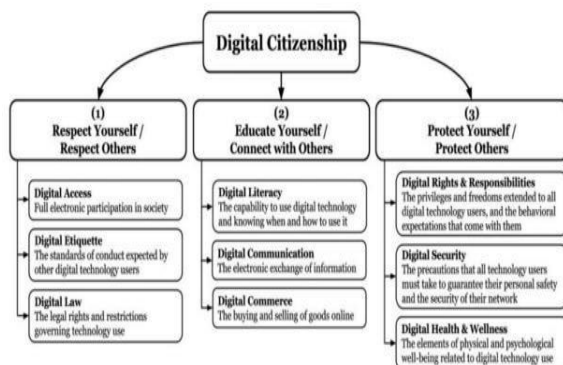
Digital Citizenship

(1)
Respect Yourself / Respect Others

Digital Access
Full electronic participation in society

Digital Etiquette
The standards of conduct expected by other digital technology users

Digital Law
The legal rights and restrictions governing technology use

(2)
Educate Yourself / Connect with Others

Digital Literacy
The capability to use digital technology and knowing when and how to use it

Digital Communication
The electronic exchange of information

Digital Commerce
The buying and selling of goods online

(3)
Protect Yourself / Protect Others

Digital Rights & Responsibilities
The privileges and freedoms extended to all digital technology users, and the behavioral expectations that come with them

Digital Security
The precautions that all technology users must take to guarantee their personal safety and the security of their network

Digital Health & Wellness
The elements of physical and psychological well-being related to digital technology use